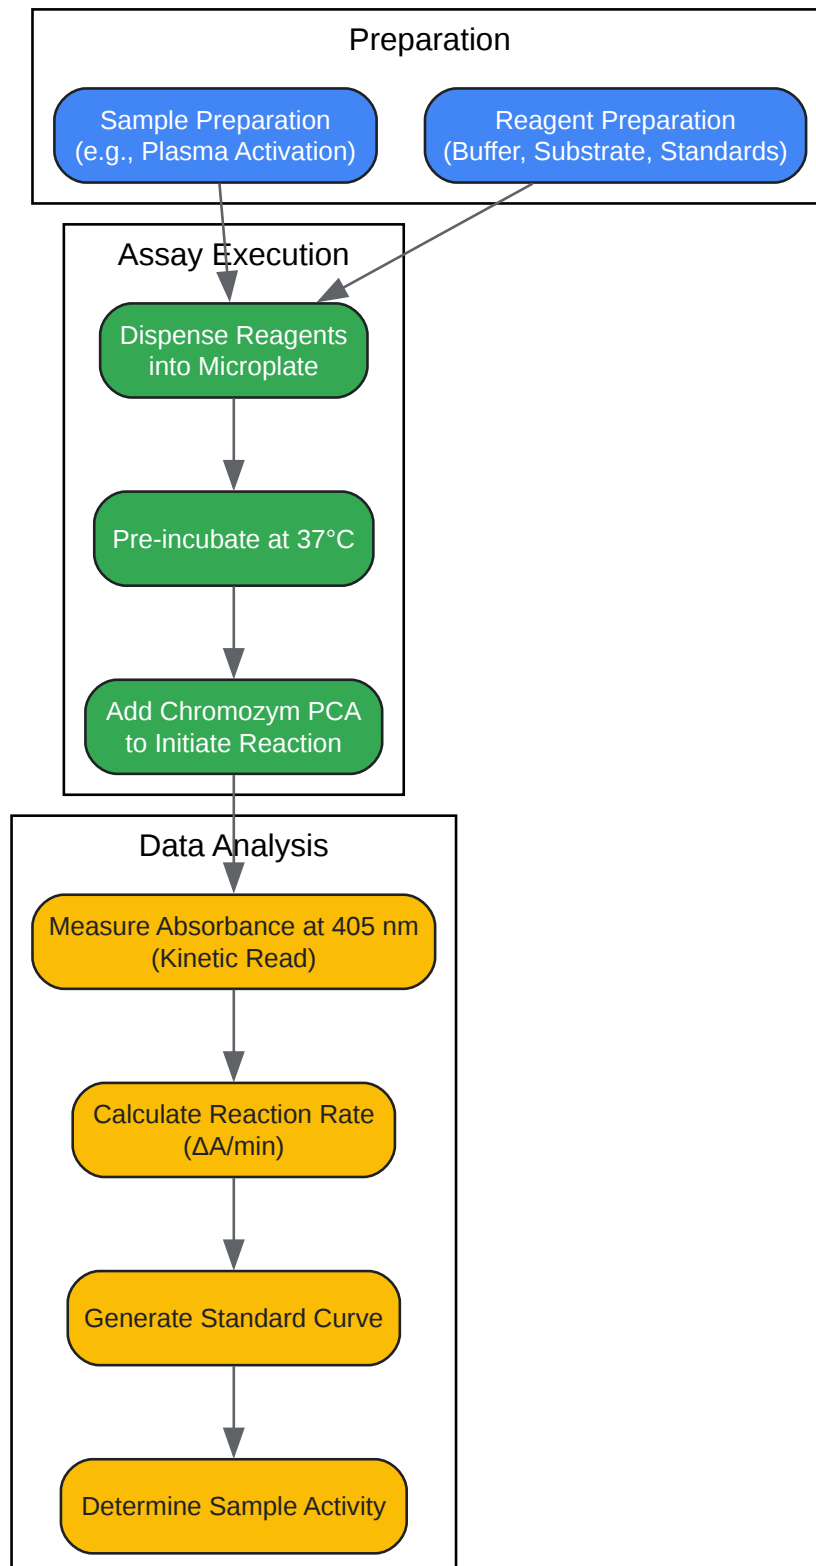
Preparation

Sample Preparation (e.g., Plasma Activation)

Reagent Preparation (Buffer, Substrate, Standards)

Assay Execution

Dispense Reagents into Microplate

Pre-incubate at 37°C

Add Chromozym PCA to Initiate Reaction

Data Analysis

Measure Absorbance at 405 nm (Kinetic Read)

Calculate Reaction Rate ($\Delta A$/min)

Generate Standard Curve

Determine Sample Activity